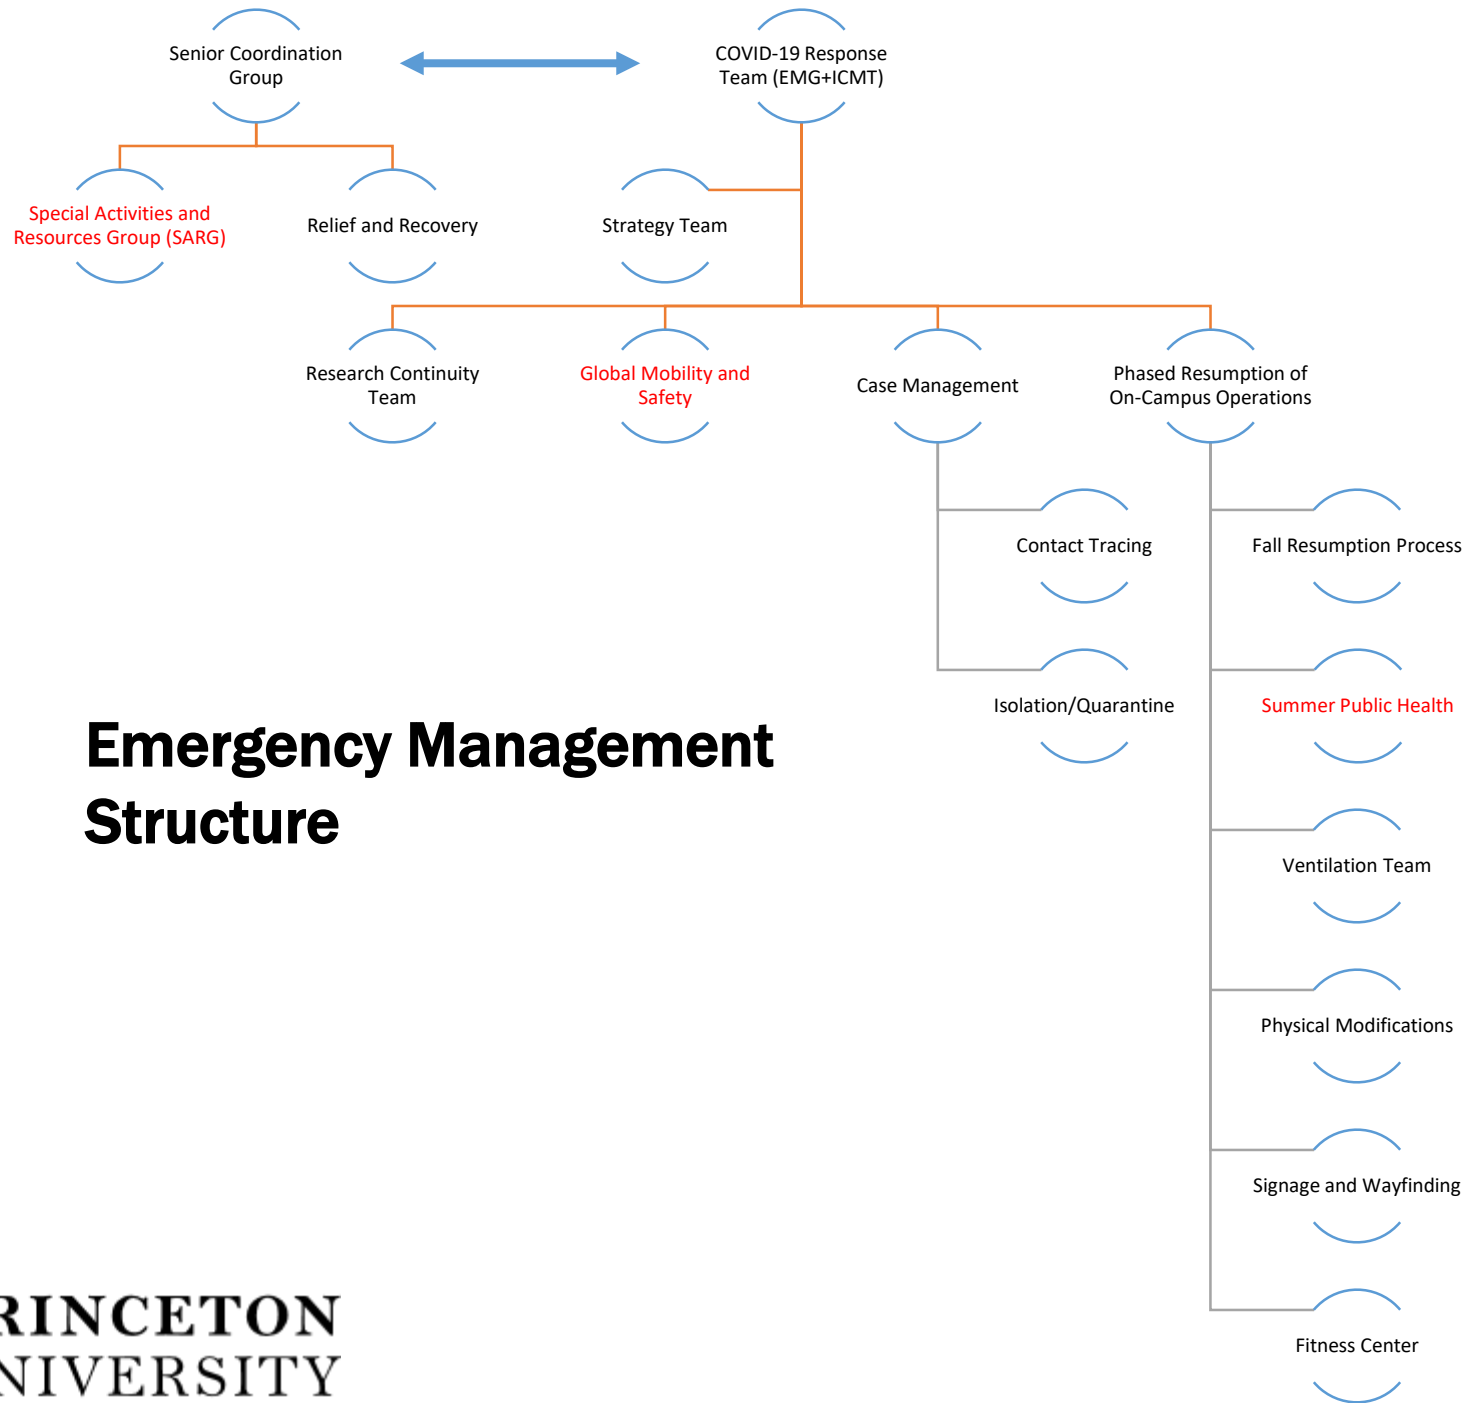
Senior Coordination Group

COVID-19 Response Team (EMG+ICMT)

Special Activities and Resources Group (SARG)

Relief and Recovery

Strategy Team

Research Continuity Team

Global Mobility and Safety

Case Management

Phased Resumption of On-Campus Operations

Contact Tracing

Isolation/Quarantine

Fall Resumption Process

Summer Public Health

Ventilation Team

Physical Modifications

Signage and Wayfinding

Fitness Center

Emergency Management Structure

RINCETON
NIVERSITY